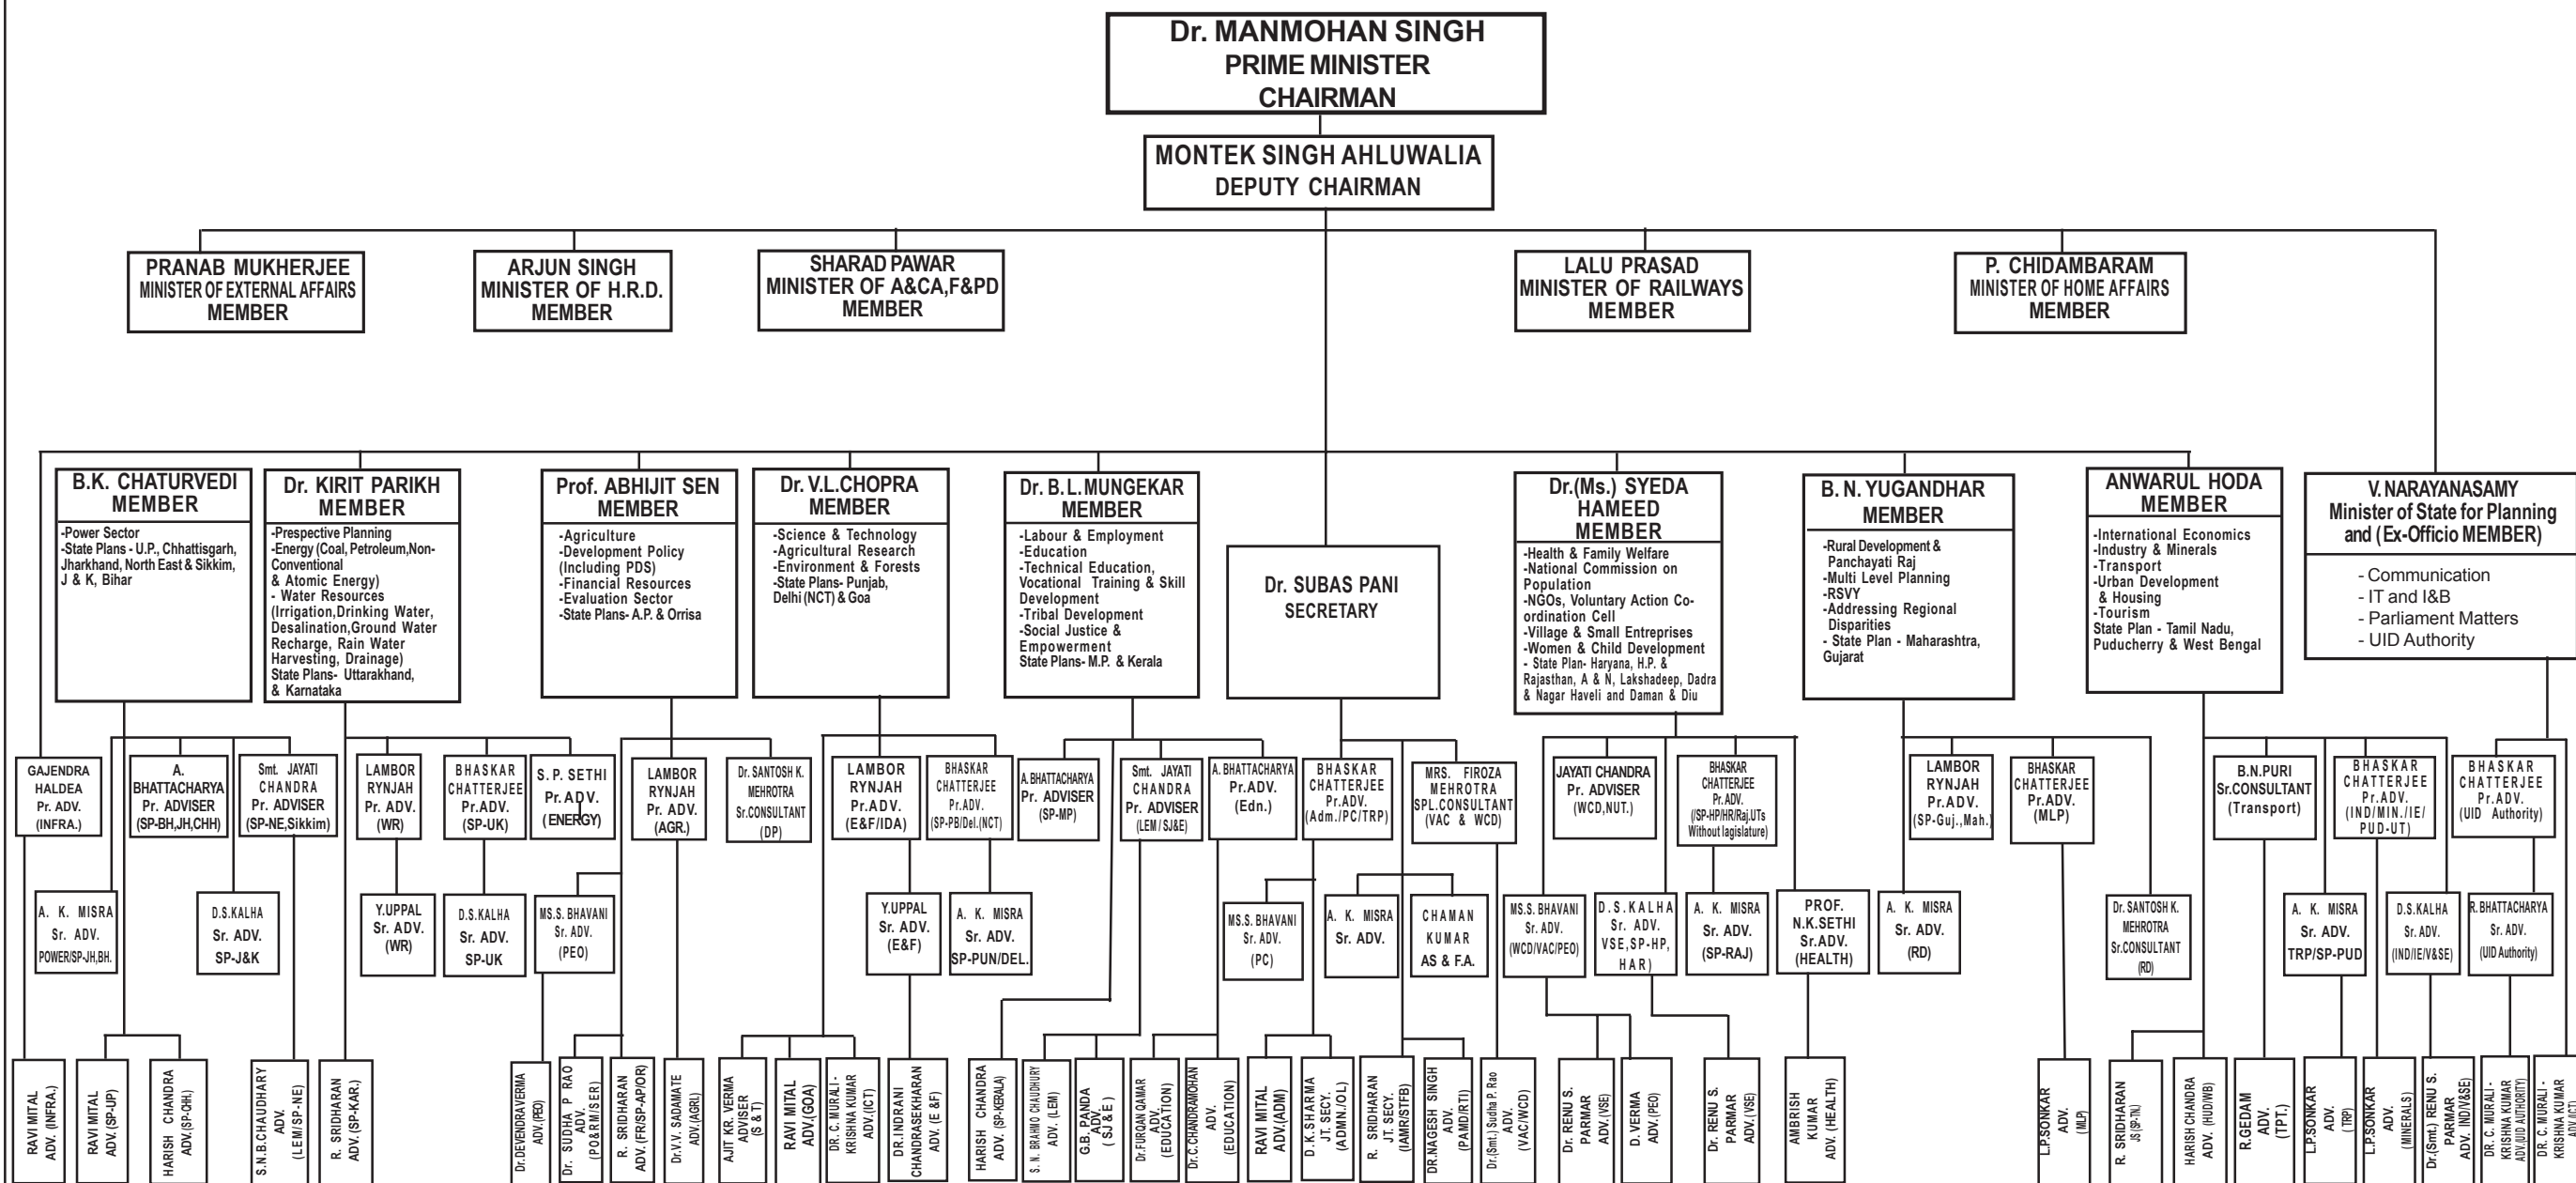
Dr. MANMOHAN SINGH
PRIME MINISTER
CHAIRMAN

MONTEK SINGH AHLUWALIA
DEPUTY CHAIRMAN

PRANAB MUKHERJEE
MINISTER OF EXTERNAL AFFAIRS
MEMBER

ARJUN SINGH
MINISTER OF H.R.D.
MEMBER

SHARAD PAWAR
MINISTER OF A&CA,F&PD
MEMBER

LALU PRASAD
MINISTER OF RAILWAYS
MEMBER

P. CHIDAMBARAM
MINISTER OF HOME AFFAIRS
MEMBER

B.K. CHATURVEDI
MEMBER
-Power Sector
-State Plans - U.P., Chhattisgarh, Jharkhand, North East & Sikkim, J & K, Bihar

Dr. KIRIT PARIKH
MEMBER
-Prespective Planning
-Energy (Coal, Petroleum,Non-Conventional & Atomic Energy)
- Water Resources (Irrigation,Drinking Water, Desalination,Ground Water Recharge, Rain Water Harvesting, Drainage)
State Plans- Uttarakhand, & Karnataka

Prof. ABHIJIT SEN
MEMBER
-Agriculture
-Development Policy (Including PDS)
-Financial Resources
-Evaluation Sector
-State Plans- A.P. & Orrisa

Dr. V.L.CHOPRA
MEMBER
-Science & Technology
-Agricultural Research
-Environment & Forests
-State Plans- Punjab, Delhi (NCT) & Goa

Dr. B.L.MUNGEKAR
MEMBER
-Labour & Employment
-Education
-Technical Education, Vocational Training & Skill Development
-Tribal Development
-Social Justice & Empowerment
State Plans- M.P. & Kerala

Dr. SUBAS PANI
SECRETARY

Dr.(Ms.) SYEDA HAMEED
MEMBER
-Health & Family Welfare
-National Commission on Population
-NGOs, Voluntary Action Co-ordination Cell
-Village & Small Entreprises
-Women & Child Development
- State Plan- Haryana, H.P. & Rajasthan, A & N, Lakshadeep, Dadra & Nagar Haveli and Daman & Diu

B. N. YUGANDHAR
MEMBER
-Rural Development & Panchayati Raj
-Multi Level Planning
-RSVY
-Addressing Regional Disparities
- State Plan - Maharashtra, Gujarat

ANWARUL HODA
MEMBER
-International Economics
-Industry & Minerals
-Transport
-Urban Development & Housing
-Tourism
State Plan - Tamil Nadu, Puducherry & West Bengal

V. NARAYANASAMY
Minister of State for Planning and (Ex-Officio MEMBER)
- Communication
- IT and I&B
- Parliament Matters
- UID Authority

GAJENDRA HALDEA Pr. ADV. (INFRA.)

A. BHATTACHARYA Pr. ADVISER (SP-BH,JH,CHH)

Smt. JAYATI CHANDRA Pr. ADVISER (SP-NE,Sikkim)

LAMBOR RYNJAH Pr. ADV. (WR)

BHASKAR CHATTERJEE Pr.ADV. (SP-UK)

S. P. SETHI Pr. ADV. (ENERGY)

LAMBOR RYNJAH Pr. ADV. (AGR.)

Dr. SANTOSH K. MEHROTRA Sr.CONSULTANT (DP)

LAMBOR RYNJAH Pr.ADV. (E&F/IDA)

BHASKAR CHATTERJEE Pr.ADV. (SP-PB/Del.(NCT)

A. BHATTACHARYA Pr. ADVISER (SP-MP)

Smt. JAYATI CHANDRA Pr. ADVISER (LEM / SJ&E)

A. BHATTACHARYA Pr.ADV. (Edn.)

BHASKAR CHATTERJEE Pr.ADV. (Adm./PC/TRP)

MRS. FIROZA MEHROTRA SPL.CONSULTANT (VAC & WCD)

JAYATI CHANDRA Pr. ADVISER (WCD,NUT.)

BHASKAR CHATTERJEE Pr.ADV. (/SP-HP/HR/Raj.UTs Without lagislature)

LAMBOR RYNJAH Pr.ADV. (SP-Guj.,Mah.)

BHASKAR CHATTERJEE Pr.ADV. (MLP)

B.N.PURI Sr.CONSULTANT (Transport)

BHASKAR CHATTERJEE Pr.ADV. (IND/MIN./IE/PUD-UT)

BHASKAR CHATTERJEE Pr.ADV. (UID Authority)

A. K. MISRA Sr. ADV. POWER/SP-JH,BH.

D.S.KALHA Sr. ADV. SP-J&K

Y.UPPAL Sr. ADV. (WR)

D.S.KALHA Sr. ADV. SP-UK

MS.S. BHAVANI Sr. ADV. (PEO)

Y.UPPAL Sr. ADV. (E&F)

A. K. MISRA Sr. ADV. SP-PUN/DEL.

MS.S. BHAVANI Sr. ADV. (PC)

A. K. MISRA Sr. ADV.

CHAMAN KUMAR AS & F.A.

MS.S. BHAVANI Sr. ADV. (WCD/VAC/PEO)

D.S.KALHA Sr. ADV. VSE,SP-HP, HAR)

A. K. MISRA Sr. ADV. (SP-RAJ)

PROF. N.K.SETHI Sr.ADV. (HEALTH)

A. K. MISRA Sr. ADV. (RD)

Dr. SANTOSH K. MEHROTRA Sr.CONSULTANT (RD)

A. K. MISRA Sr. ADV. TRP/SP-PUD

D.S.KALHA Sr. ADV. (IND/IE/V&SE)

R. BHATTACHARYA Sr. ADV. (UID Authority)

RAVI MITAL ADV. (INFRA.)
RAVI MITAL ADV. (SP-UP)
HARISH CHANDRA ADV.(SP-CHH.)
S.N.B.CHAUDHARY ADV. (LEM/SP-NE)
R. SRIDHARAN ADV. (SP-KAR.)
Dr. DEVENDRA VERMA ADV.(PEO)
Dr. SUDHA P RAO ADV. (PO&RM/SER)
R. SRIDHARAN ADV. (FR/SP-AP/OR)
Dr.V.V. SADAMATE ADV. (AGRL)
AJIT KR. VERMA ADVISER (S & T)
RAVI MITAL ADV.(GOA)
DR. C. MURALI - KRISHNA KUMAR ADV.(ICT)
DR. INDRANI CHANDRASEKHARAN ADV. (E &F)
HARISH CHANDRA ADV. (SP-KERALA)
S. N. BRAHMO CHAUDHURY ADV. (LEM)
G.B. PANDA ADV. (SJ & E)
Dr. FURQAN QAMAR ADV. (EDUCATION)
Dr. C.CHANDRAMOHAN ADV. (EDUCATION)
RAVI MITAL ADV.(ADM)
D.K.SHARMA JT. SECY. (ADMN./OL)
R. SRIDHARAN JT. SECY. (IAMR/STFB)
DR.NAGESH SINGH ADV. (PAMD/RTI)
Dr.(Smt.) Sudha P. Rao ADV. (VAC/WCD)
Dr. RENU S. PARMAR ADV.(VSE)
D.VERMA ADV.(PEO)
Dr. RENU S. PARMAR ADV. (VSE)
AMBRISH KUMAR ADV. (HEALTH)
L.P.SONKAR ADV. (MLP)
R. SRIDHARAN JS (SP-TN)
HARISH CHANDRA ADV. (HUD/WB)
R.GEDAM ADV. (TPT.)
L.P.SONKAR ADV. (TRP)
L.P.SONKAR ADV. (MINERALS)
Dr.(Smt.) RENU S. PARMAR ADV. IND(V&SE)
DR. C. MURALI - KRISHNA KUMAR ADV.(UID AUTHORITY)
DR. C. MURALI - KRISHNA KUMAR ADV. (ICT)